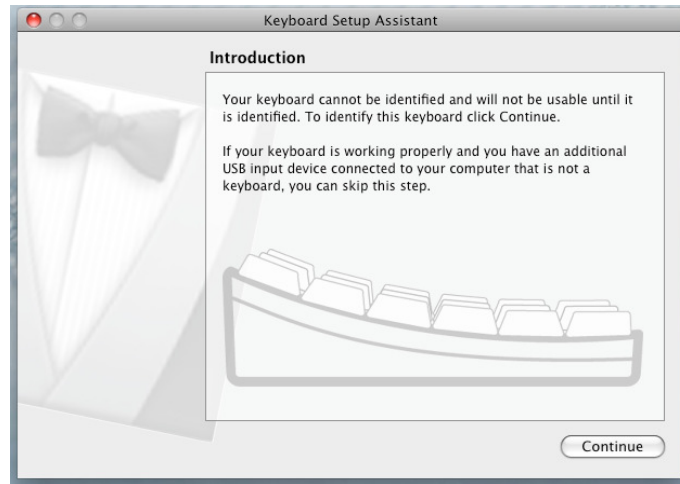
Keyboard Setup Assistant

Introduction

Your keyboard cannot be identified and will not be usable until it is identified. To identify this keyboard click Continue.

If your keyboard is working properly and you have an additional USB input device connected to your computer that is not a keyboard, you can skip this step.

Continue